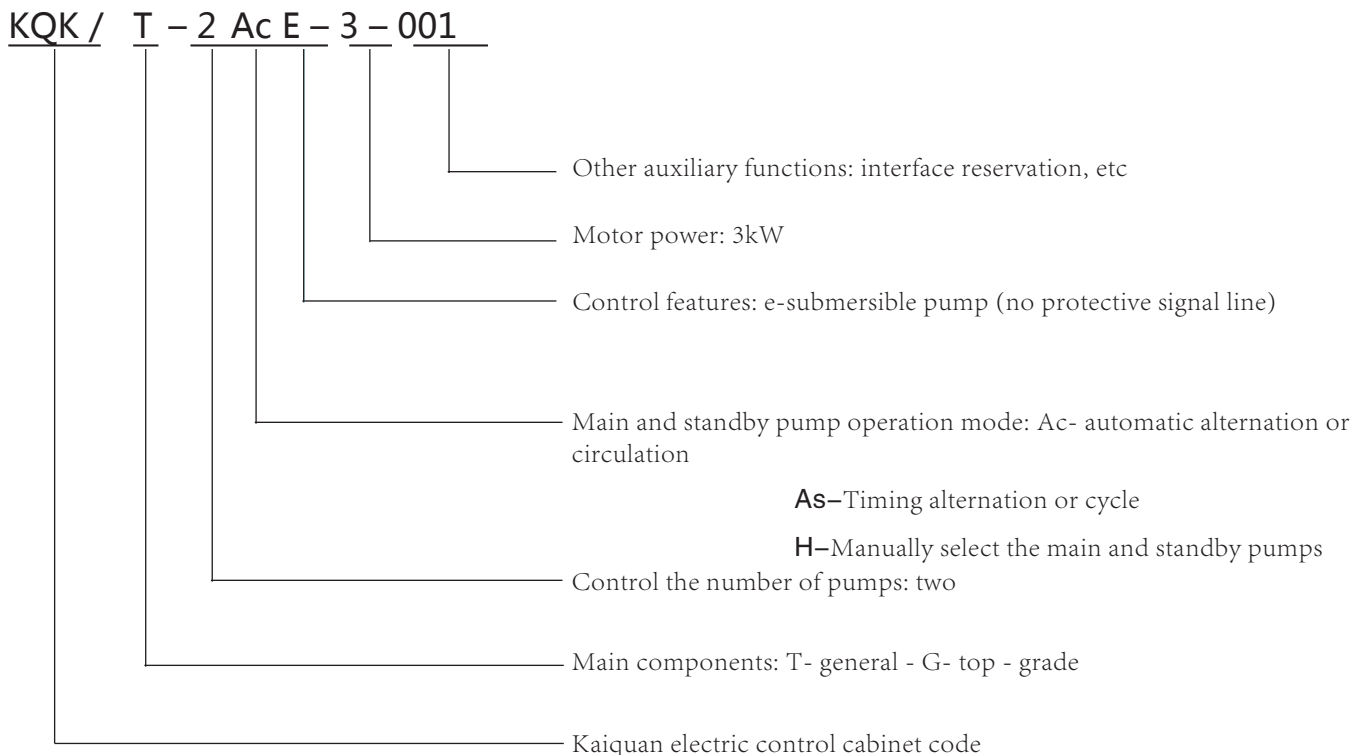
KQK / T – 2 Ac E – 3 – 001

Other auxiliary functions: interface reservation, etc

Motor power: 3kW

Control features: e-submersible pump (no protective signal line)

Main and standby pump operation mode: Ac- automatic alternation or circulation

As–Timing alternation or cycle

H–Manually select the main and standby pumps

Control the number of pumps: two

Main components: T- general - G- top - grade

Kaiquan electric control cabinet code